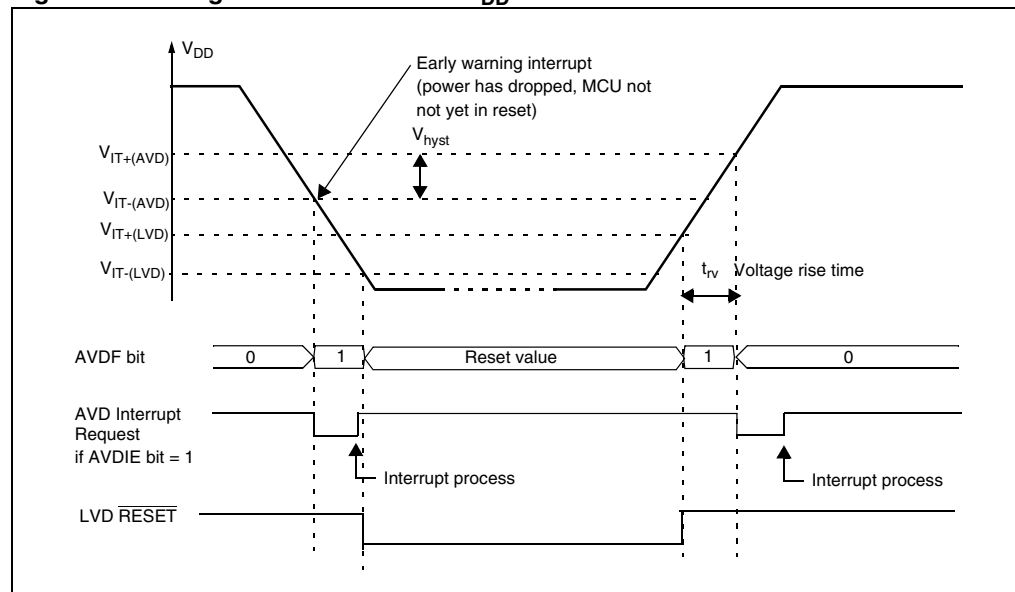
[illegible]

$V_{DD}$

Early warning interrupt (power has dropped, MCU not not yet in reset)

$V_{hyst}$

$V_{IT+(AVD)}$

$V_{IT-(AVD)}$

$V_{IT+(LVD)}$

$V_{IT-(LVD)}$

$t_{rv}$ Voltage rise time

AVDF bit

0

1

Reset value

1

0

AVD Interrupt Request if AVDIE bit = 1

Interrupt process

Interrupt process

LVD $\overline{RESET}$